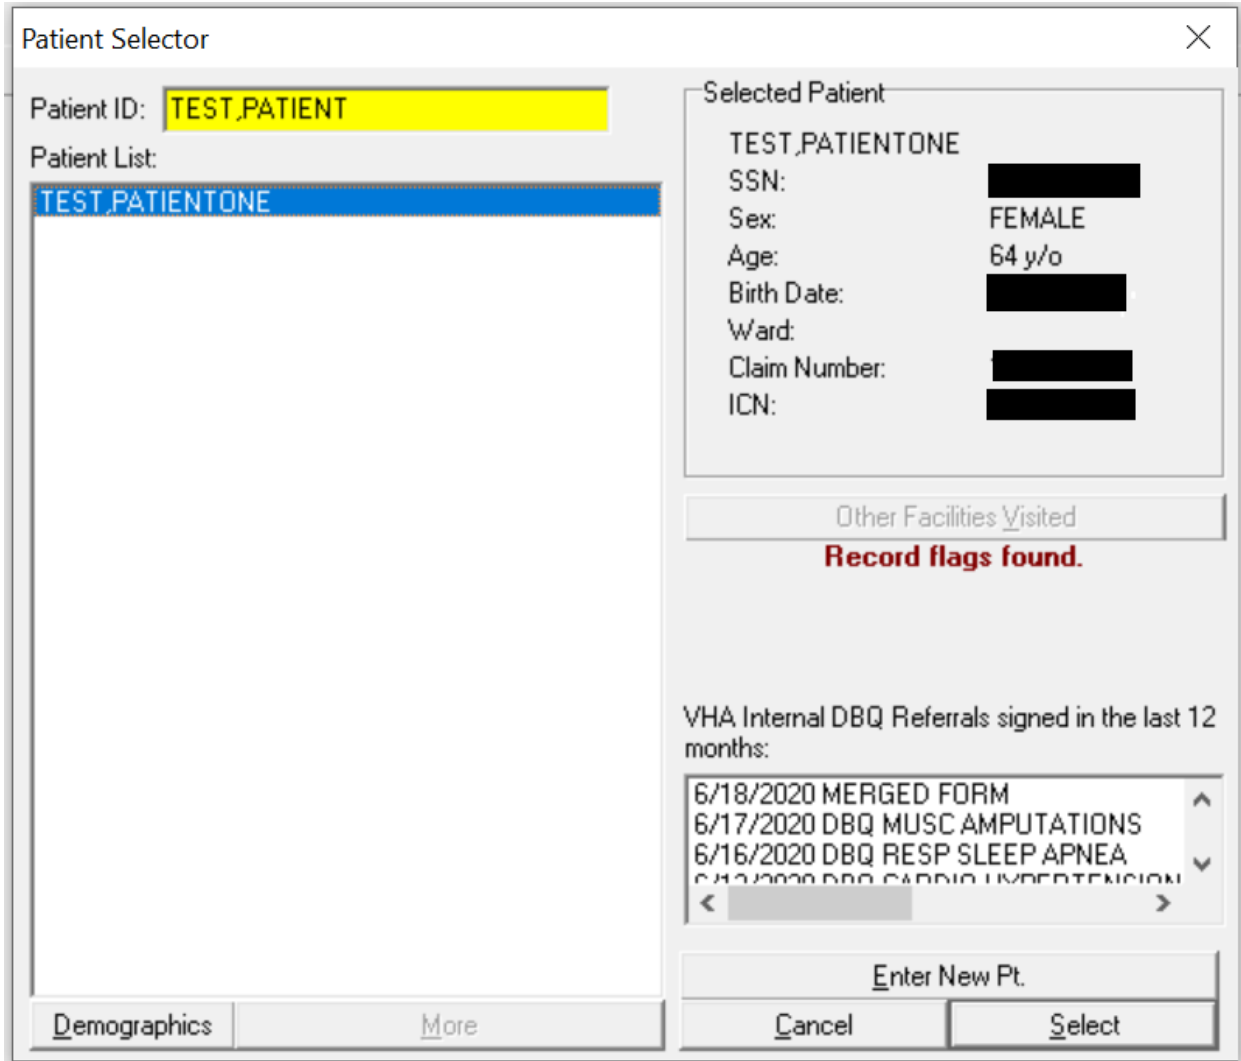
Patient Selector

Patient ID: TEST,PATIENT

Patient List:

TEST,PATIENTONE

Demographics

More

Selected Patient

TEST,PATIENTONE

SSN: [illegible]

Sex: FEMALE

Age: 64 y/o

Birth Date: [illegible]

Ward:

Claim Number: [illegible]

ICN: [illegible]

Other Facilities Visited

Record flags found.

VHA Internal DBQ Referrals signed in the last 12 months:

6/18/2020 MERGED FORM
6/17/2020 DBQ MUSC AMPUTATIONS
6/16/2020 DBQ RESP SLEEP APNEA
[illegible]

Enter New Pt.

Cancel

Select